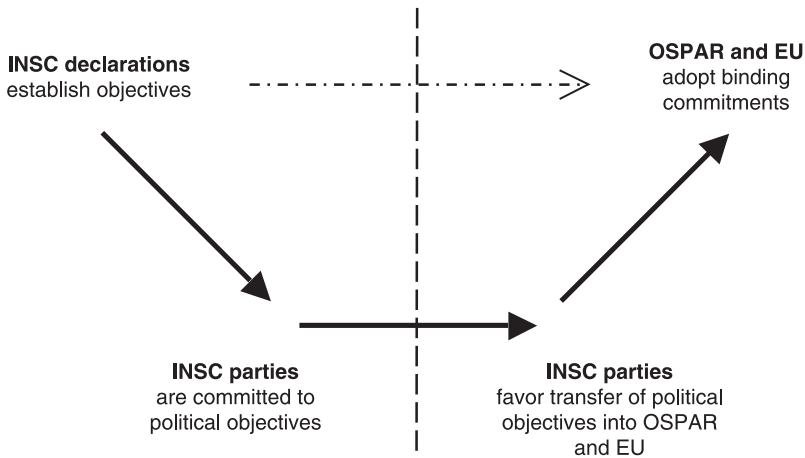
INSC declarations
establish objectives

OSPAR and EU
adopt binding commitments

INSC parties
are committed to political objectives

INSC parties
favor transfer of political objectives into OSPAR and EU